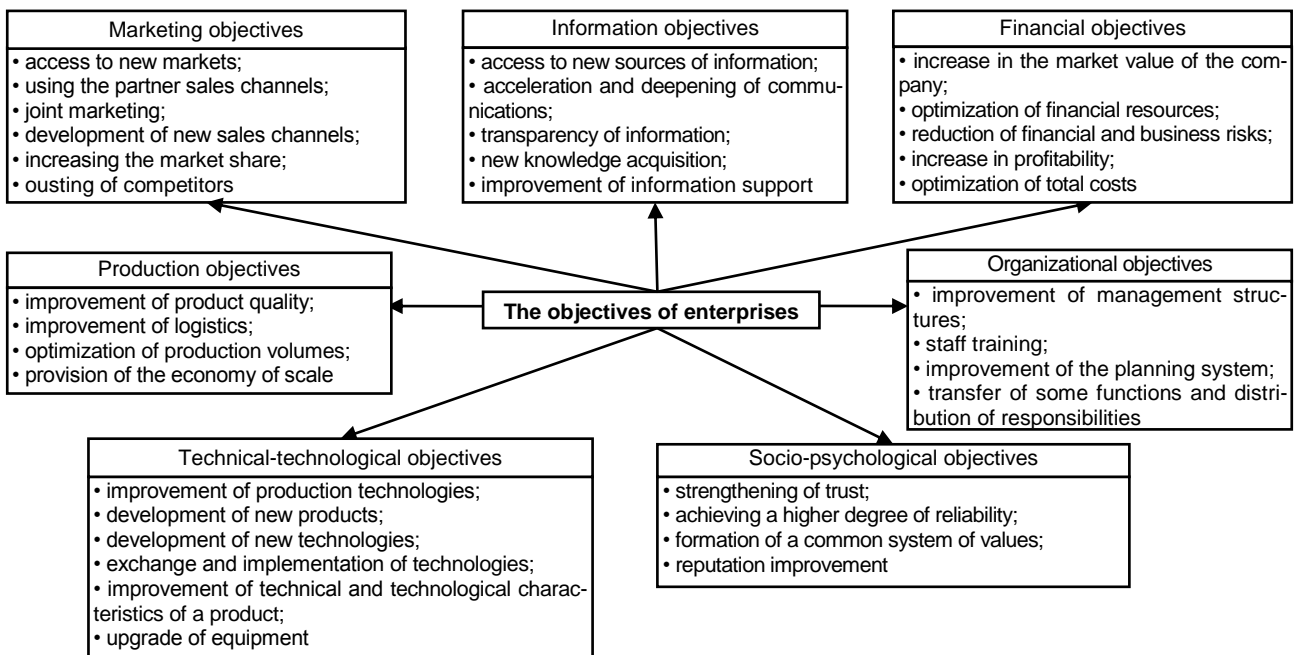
Marketing objectives
• access to new markets;
• using the partner sales channels;
• joint marketing;
• development of new sales channels;
• increasing the market share;
• ousting of competitors

Information objectives
• access to new sources of information;
• acceleration and deepening of communications;
• transparency of information;
• new knowledge acquisition;
• improvement of information support

Financial objectives
• increase in the market value of the company;
• optimization of financial resources;
• reduction of financial and business risks;
• increase in profitability;
• optimization of total costs

Production objectives
• improvement of product quality;
• improvement of logistics;
• optimization of production volumes;
• provision of the economy of scale

The objectives of enterprises

Organizational objectives
• improvement of management structures;
• staff training;
• improvement of the planning system;
• transfer of some functions and distribution of responsibilities

Technical-technological objectives
• improvement of production technologies;
• development of new products;
• development of new technologies;
• exchange and implementation of technologies;
• improvement of technical and technological characteristics of a product;
• upgrade of equipment

Socio-psychological objectives
• strengthening of trust;
• achieving a higher degree of reliability;
• formation of a common system of values;
• reputation improvement